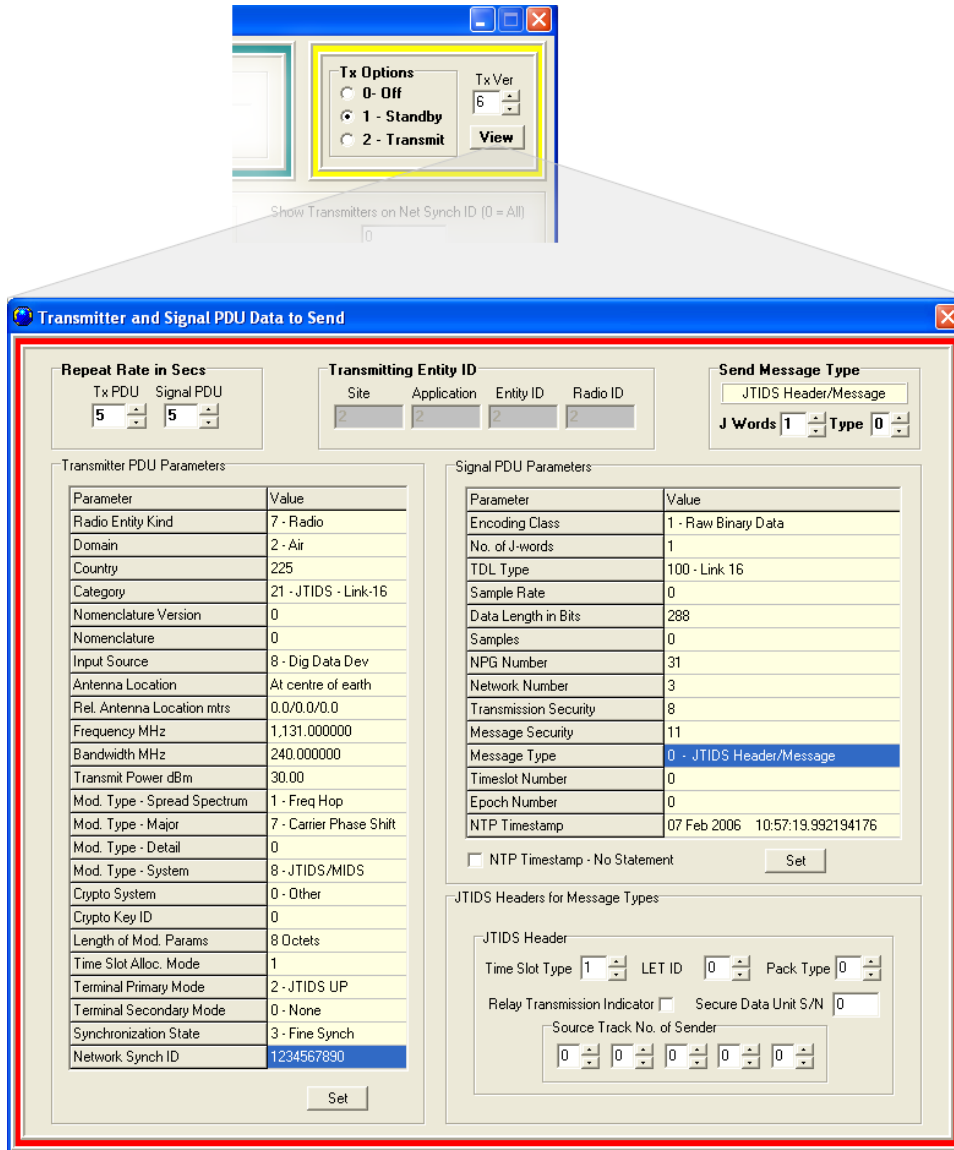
Tx Options
0- Off
1 - Standby
2 - Transmit

Tx Ver
6
View

Show Transmitters on Net Synch ID (0 = All)
0

Transmitter and Signal PDU Data to Send

Repeat Rate in Secs
Tx PDU 5
Signal PDU 5

Transmitting Entity ID
Site 2
Application 2
Entity ID 2
Radio ID 2

Send Message Type
JTIDS Header/Message
J Words 1 Type 0

Transmitter PDU Parameters

| Parameter | Value |
|---|---|
| Radio Entity Kind | 7 - Radio |
| Domain | 2 - Air |
| Country | 225 |
| Category | 21 - JTIDS - Link-16 |
| Nomenclature Version | 0 |
| Nomenclature | 0 |
| Input Source | 8 - Dig Data Dev |
| Antenna Location | At centre of earth |
| Rel. Antenna Location mtrs | 0.0/0.0/0.0 |
| Frequency MHz | 1,131.000000 |
| Bandwidth MHz | 240.000000 |
| Transmit Power dBm | 30.00 |
| Mod. Type - Spread Spectrum | 1 - Freq Hop |
| Mod. Type - Major | 7 - Carrier Phase Shift |
| Mod. Type - Detail | 0 |
| Mod. Type - System | 8 - JTIDS/MIDS |
| Crypto System | 0 - Other |
| Crypto Key ID | 0 |
| Length of Mod. Params | 8 Octets |
| Time Slot Alloc. Mode | 1 |
| Terminal Primary Mode | 2 - JTIDS UP |
| Terminal Secondary Mode | 0 - None |
| Synchronization State | 3 - Fine Synch |
| Network Synch ID | 1234567890 |

Set

Signal PDU Parameters

| Parameter | Value |
|---|---|
| Encoding Class | 1 - Raw Binary Data |
| No. of J-words | 1 |
| TDL Type | 100 - Link 16 |
| Sample Rate | 0 |
| Data Length in Bits | 288 |
| Samples | 0 |
| NPG Number | 31 |
| Network Number | 3 |
| Transmission Security | 8 |
| Message Security | 11 |
| Message Type | 0 - JTIDS Header/Message |
| Timeslot Number | 0 |
| Epoch Number | 0 |
| NTP Timestamp | 07 Feb 2006 10:57:19.992194176 |

NTP Timestamp - No Statement
Set

JTIDS Headers for Message Types

JTIDS Header
Time Slot Type 1 LET ID 0 Pack Type 0
Relay Transmission Indicator Secure Data Unit S/N 0
Source Track No. of Sender
0 0 0 0 0